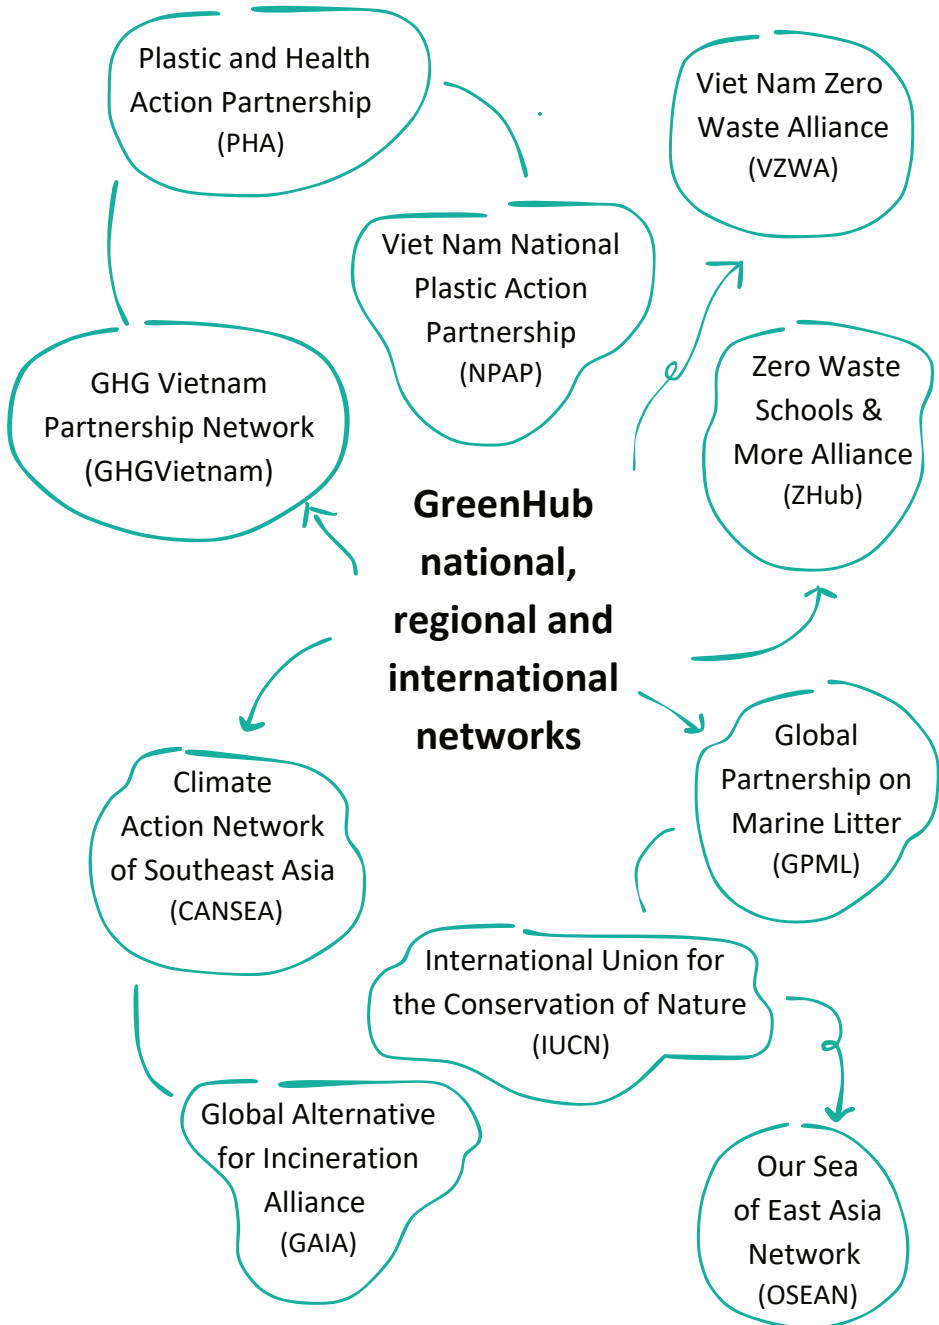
Plastic and Health Action Partnership (PHA)

Viet Nam Zero Waste Alliance (VZWA)

Viet Nam National Plastic Action Partnership (NPAP)

GHG Vietnam Partnership Network (GHGVietnam)

Zero Waste Schools & More Alliance (ZHub)

GreenHub national, regional and international networks

Global Partnership on Marine Litter (GPML)

Climate Action Network of Southeast Asia (CANSEA)

International Union for the Conservation of Nature (IUCN)

Global Alternative for Incineration Alliance (GAIA)

Our Sea of East Asia Network (OSEAN)